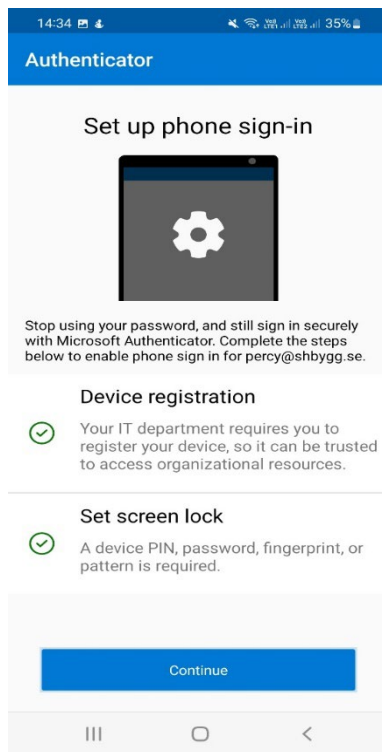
14:34

35%

Authenticator

Set up phone sign-in

Stop using your password, and still sign in securely with Microsoft Authenticator. Complete the steps below to enable phone sign in for percy@shbygg.se.

Device registration

Your IT department requires you to register your device, so it can be trusted to access organizational resources.

Set screen lock

A device PIN, password, fingerprint, or pattern is required.

Continue